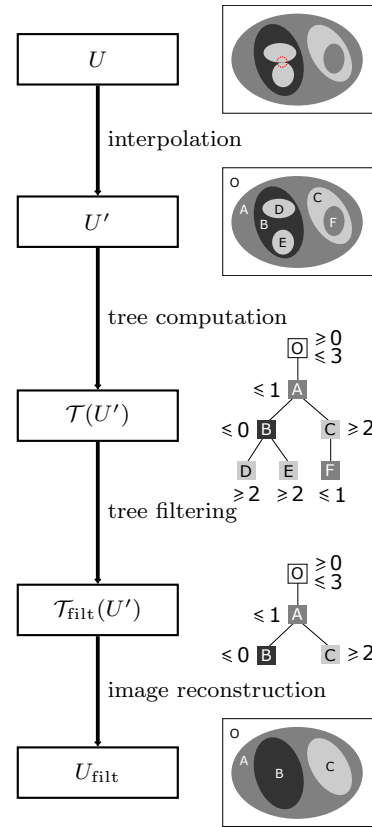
$U$

interpolation

O
A
D
B
E
C
F

$U'$

tree computation

O $\geqslant 0$ $\leqslant 3$

$\leqslant 1$ A

$\leqslant 0$ B

C $\geqslant 2$

D
E
F

$\geqslant 2$ $\geqslant 2$ $\leqslant 1$

$\mathcal{T}(U')$

tree filtering

O $\geqslant 0$ $\leqslant 3$

$\leqslant 1$ A

$\leqslant 0$ B

C $\geqslant 2$

$\mathcal{T}_{\text{filt}}(U')$

image reconstruction

O
A
B
C

$U_{\text{filt}}$